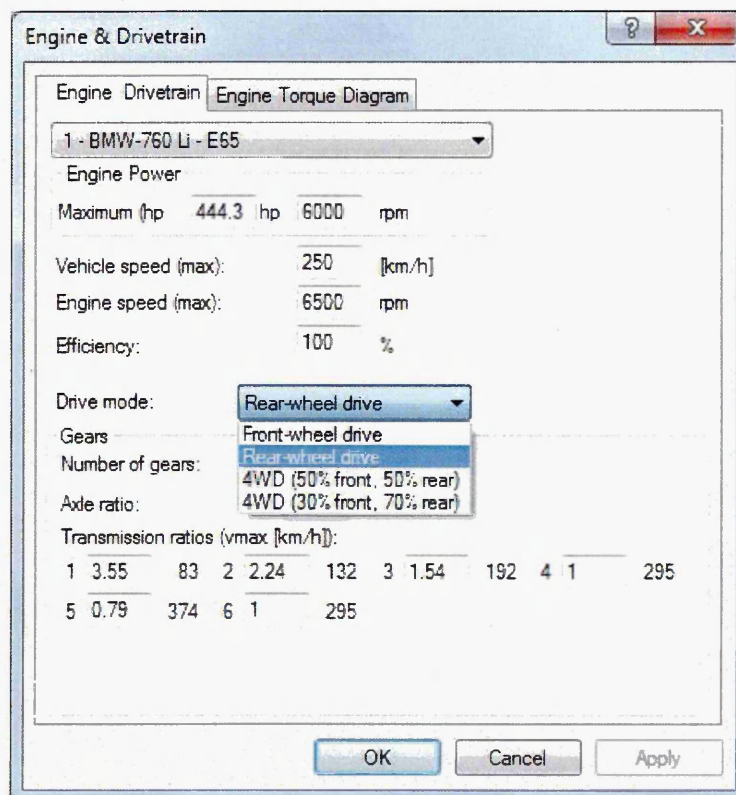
Engine & Drivetrain

?

X

Engine Drivetrain

Engine Torque Diagram

1 - BMW-760 Li - E65

Engine Power

Maximum (hp 444.3 hp 6000 rpm

Vehicle speed (max): 250 [km/h]

Engine speed (max): 6500 rpm

Efficiency: 100 %

Drive mode: Rear-wheel drive

Gears

Number of gears:

Axle ratio:

Front-wheel drive

Rear-wheel drive

4WD (50% front, 50% rear)

4WD (30% front, 70% rear)

Transmission ratios (vmax [km/h]):

1 3.55 83 2 2.24 132 3 1.54 192 4 1 295

5 0.79 374 6 1 295

OK

Cancel

Apply